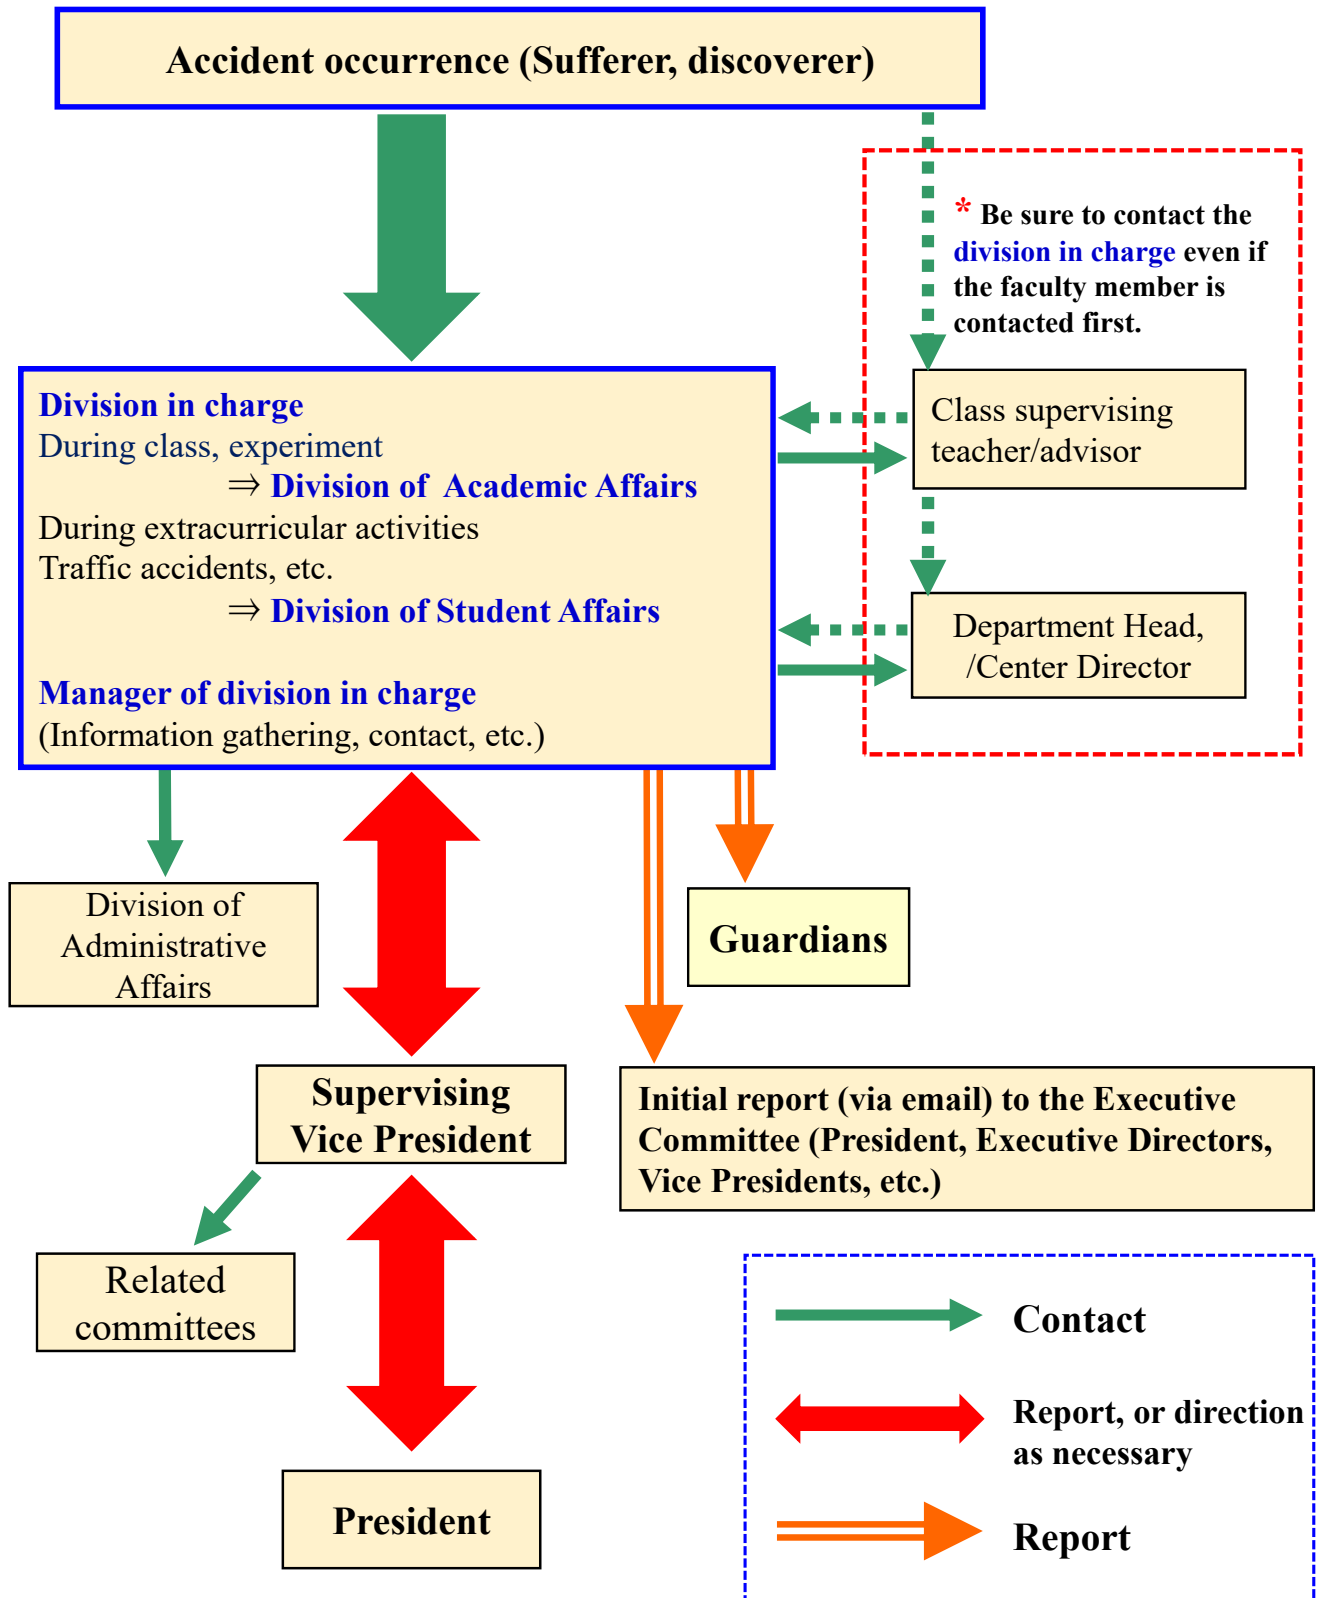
Accident occurrence (Sufferer, discoverer)

* Be sure to contact the division in charge even if the faculty member is contacted first.

Division in charge
During class, experiment
⇒ Division of Academic Affairs
During extracurricular activities
Traffic accidents, etc.
⇒ Division of Student Affairs

Manager of division in charge
(Information gathering, contact, etc.)

Class supervising teacher/advisor

Department Head, /Center Director

Division of Administrative Affairs

Guardians

Supervising Vice President

Initial report (via email) to the Executive Committee (President, Executive Directors, Vice Presidents, etc.)

Related committees

President

Contact

Report, or direction as necessary

Report